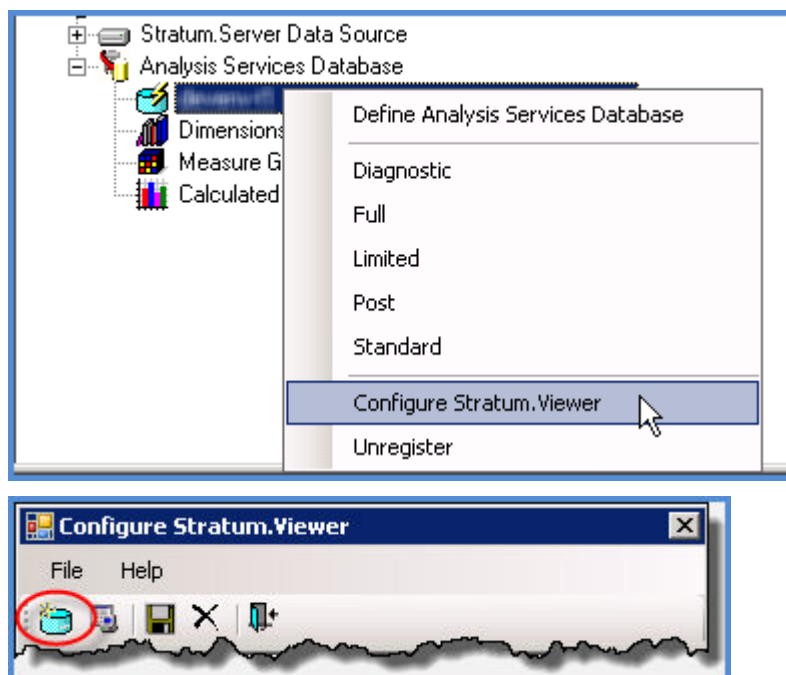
Stratum.Server Data Source
Analysis Services Database
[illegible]
Dimensions
Measure G
Calculated

Define Analysis Services Database
Diagnostic
Full
Limited
Post
Standard
Configure Stratum.Viewer
Unregister

Configure Stratum.Viewer
File Help